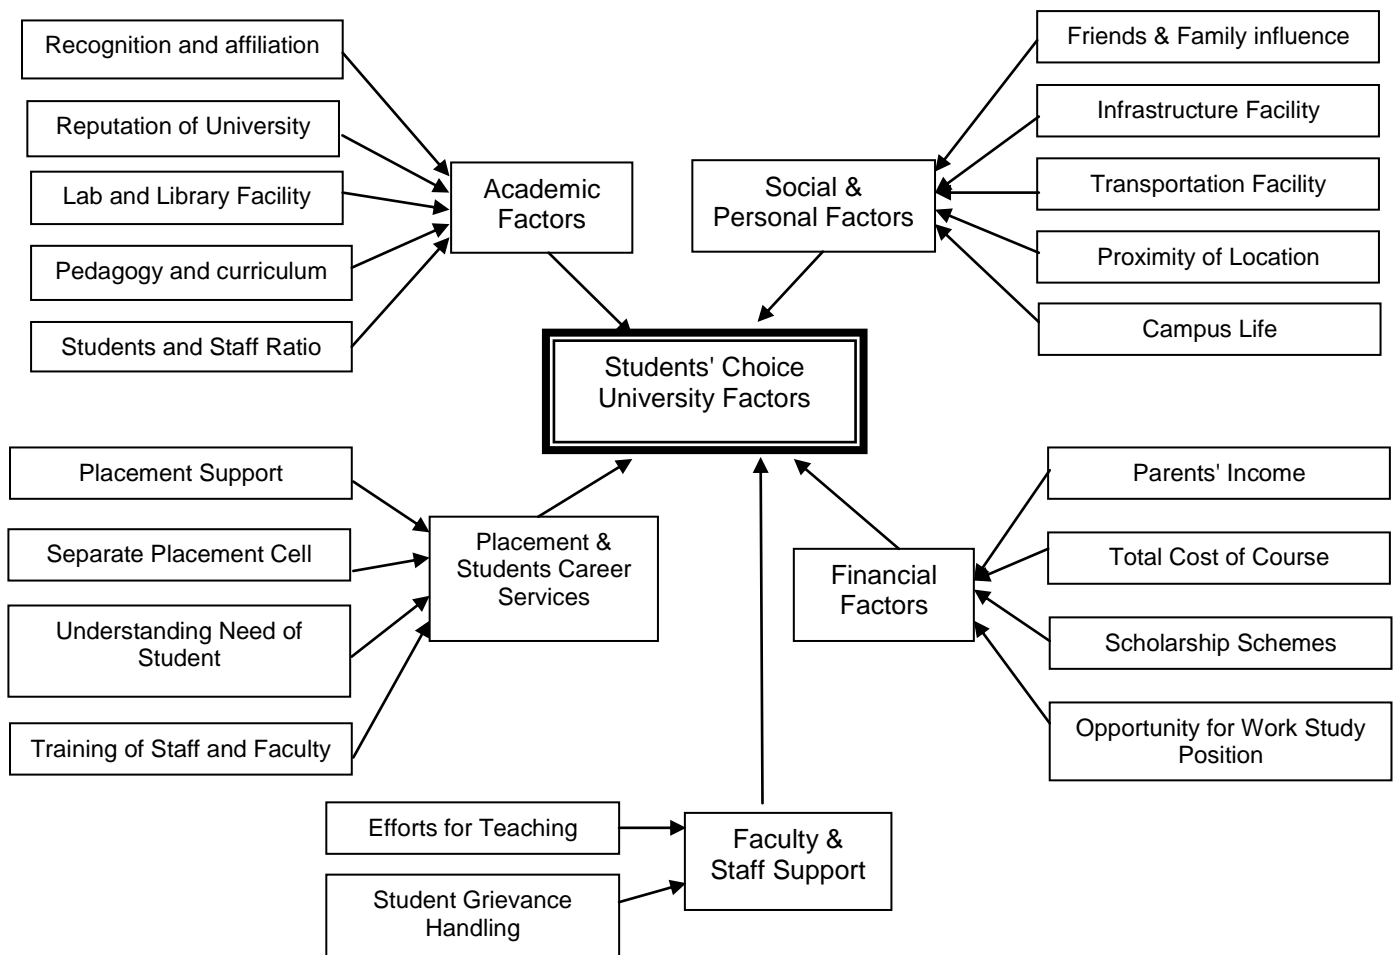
Recognition and affiliation

Reputation of University

Lab and Library Facility

Pedagogy and curriculum

Students and Staff Ratio

Academic Factors

Social & Personal Factors

Friends & Family influence

Infrastructure Facility

Transportation Facility

Proximity of Location

Campus Life

Students' Choice University Factors

Placement Support

Separate Placement Cell

Understanding Need of Student

Training of Staff and Faculty

Placement & Students Career Services

Financial Factors

Parents' Income

Total Cost of Course

Scholarship Schemes

Opportunity for Work Study Position

Efforts for Teaching

Student Grievance Handling

Faculty & Staff Support